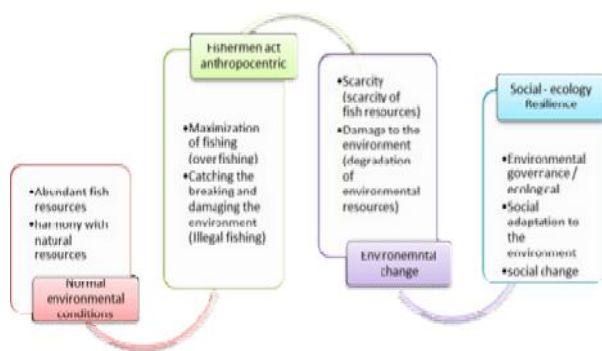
•Abundant fish resources
•harmony with natural resources

Normal environmental conditions

Fishermen act anthropocentric

•Maximization of fishing (overfishing)
•Catching the breaking and damaging the environment (Illegal fishing)

•Scarcity (scarcity of fish resources)
•Damage to the environment (degradation of environmental resources)

Environemntal change

Social - ecology Resilience

•Environmental goverrance / ecological
•Social adaptation to the environment
•social change